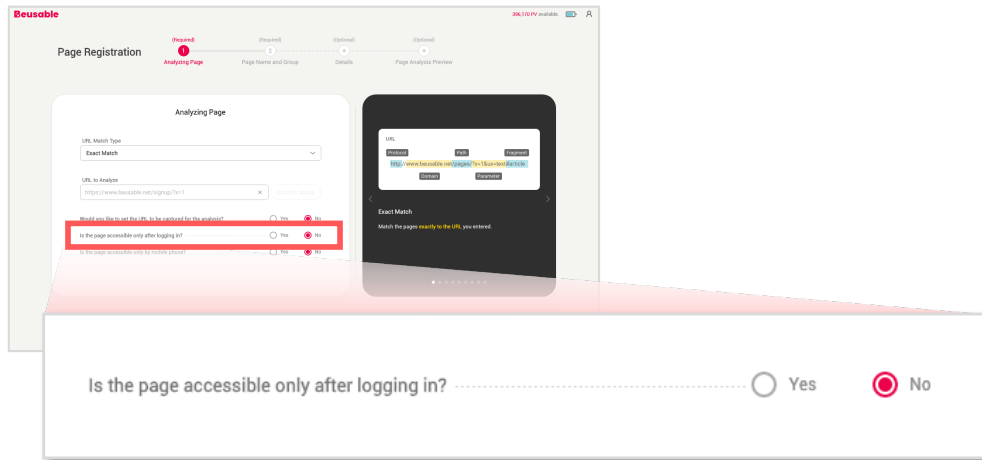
Beusable

396,170 PV available

Page Registration

(Required)
1
Analyzing Page

(Required)
2
Page Name and Group

(Optional)
Details

(Optional)
Page Analysis Preview

Analyzing Page

URL Match Type
Exact Match

URL to Analyze
https://www.beusable.net/signup/?x=1

Would you like to set the URL to be captured for the analysis? Yes No

Is the page accessible only after logging in? Yes No

Is the page accessible only by mobile phone? Yes No

URL
Protocol Path Fragment
http://www.beusable.net/pages/?x=1&ux=text#article
Domain Parameter

Exact Match

Match the pages exactly to the URL you entered.

Is the page accessible only after logging in? Yes No